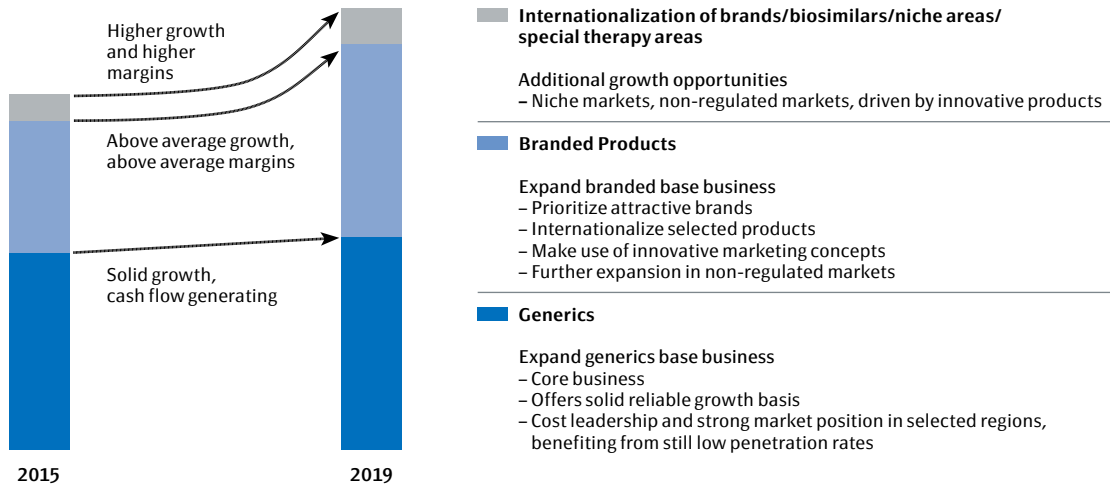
Higher growth and higher margins

Above average growth, above average margins

Solid growth, cash flow generating

2015

2019

Internationalization of brands/biosimilars/niche areas/ special therapy areas

Additional growth opportunities
– Niche markets, non-regulated markets, driven by innovative products

Branded Products

Expand branded base business
– Prioritize attractive brands
– Internationalize selected products
– Make use of innovative marketing concepts
– Further expansion in non-regulated markets

Generics

Expand generics base business
– Core business
– Offers solid reliable growth basis
– Cost leadership and strong market position in selected regions, benefiting from still low penetration rates